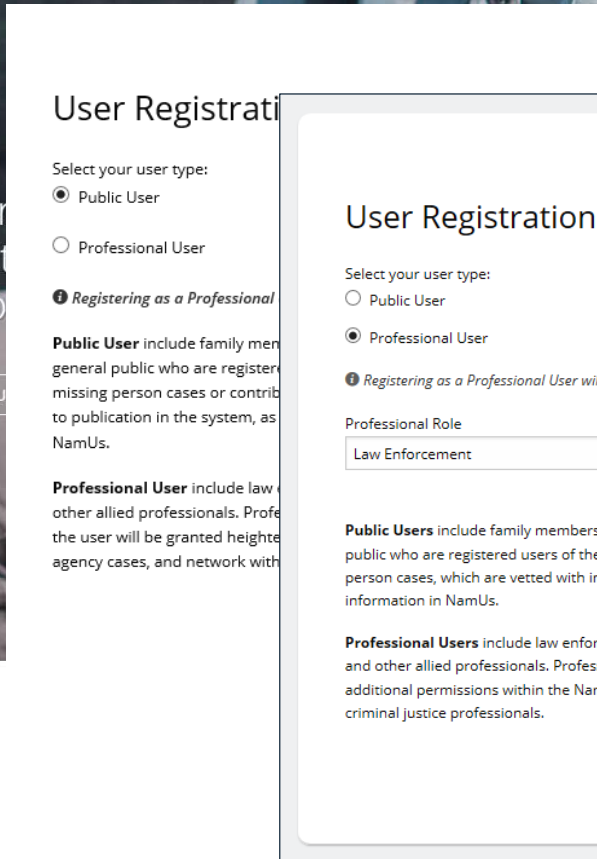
User Registrati

Select your user type:
Public User

Professional User

Registering as a Professional

Public User include family mem general public who are registere missing person cases or contrib to publication in the system, as NamUs.

Professional User include law other allied professionals. Profe the user will be granted heighte agency cases, and network with

User Registration

Select your user type:
Public User

Professional User

Registering as a Professional User wi

Professional Role
Law Enforcement

Public Users include family members public who are registered users of the person cases, which are vetted with in information in NamUs.

Professional Users include law enfor and other allied professionals. Profes additional permissions within the Nar criminal justice professionals.